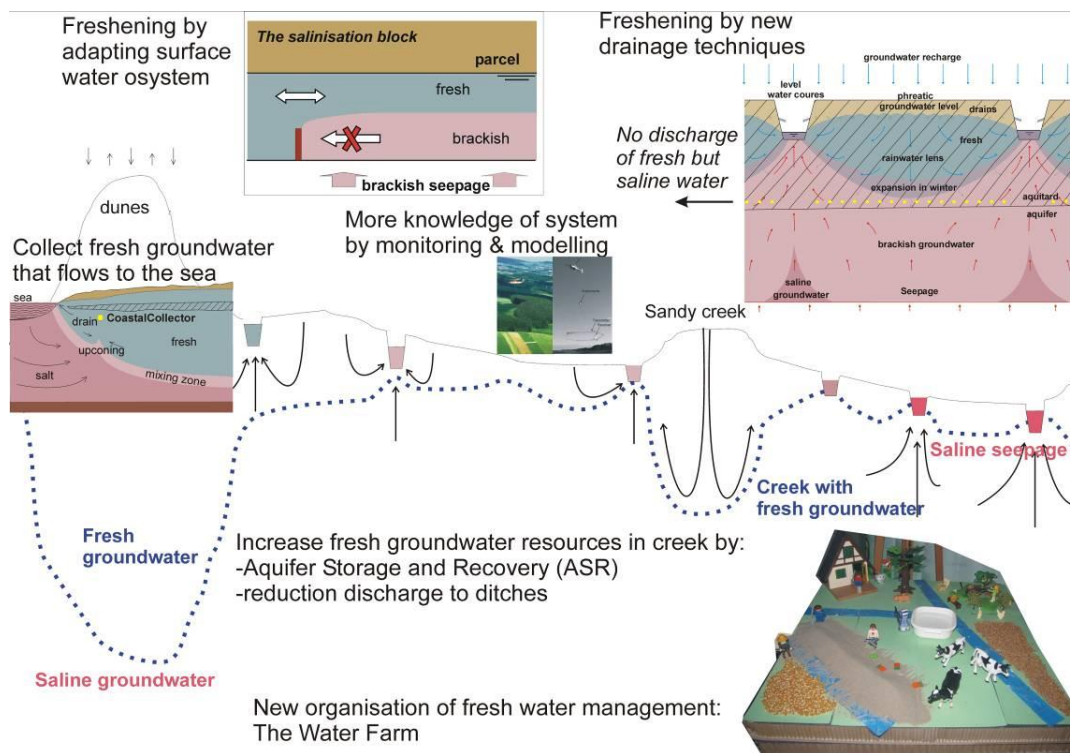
Freshening by adapting surface water osystem

The salinisation block

parcel

fresh

brackish

brackish seepage

Freshening by new drainage techniques

groundwater recharge

level water coures

phreatic groundwater level

drains

fresh

rainwater lens

expansion in winter

aquitard

aquifer

brackish groundwater

saline groundwater

Seepage

No discharge of fresh but saline water

dunes

More knowledge of system by monitoring & modelling

Collect fresh groundwater that flows to the sea

sea

drain

CoastalCollector

upconing

fresh

salt

mixing zone

Sandy creek

Saline seepage

Creek with fresh groundwater

Fresh groundwater

Increase fresh groundwater resources in creek by:
-Aquifer Storage and Recovery (ASR)
-reduction discharge to ditches

Saline groundwater

New organisation of fresh water management:
The Water Farm